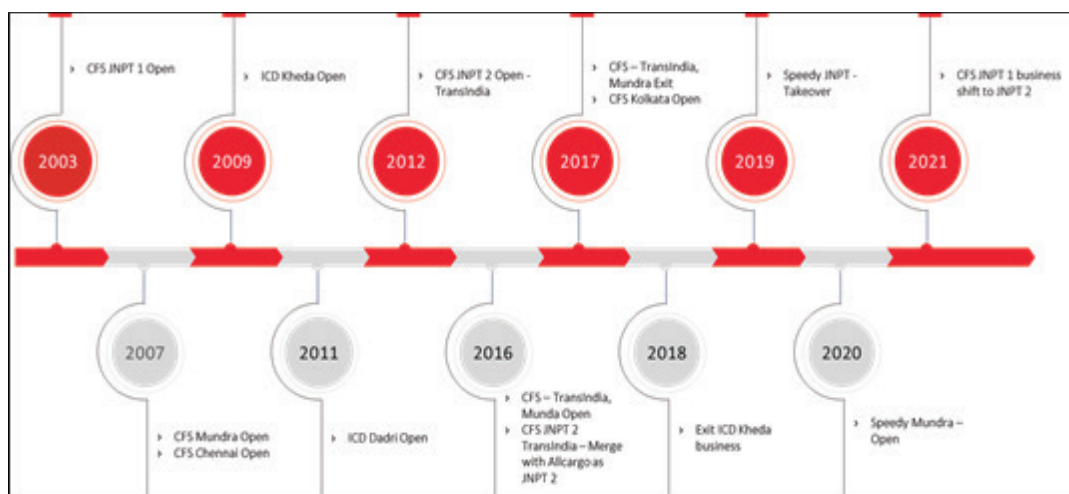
› CFS JNPT 1 Open

› ICD Kheda Open

› CFS JNPT 2 Open - TransIndia

› CFS – TransIndia, Mundra Exit
› CFS Kolkata Open

› Speedy JNPT - Takeover

› CFS JNPT 1 business shift to JNPT 2

2003

2009

2012

2017

2019

2021

2007

2011

2016

2018

2020

› CFS Mundra Open
› CFS Chennai Open

› ICD Dadri Open

› CFS – TransIndia, Munda Open
› CFS JNPT 2 TransIndia – Merge with Allcargo as JNPT 2

› Exit ICD Kheda business

› Speedy Mundra – Open